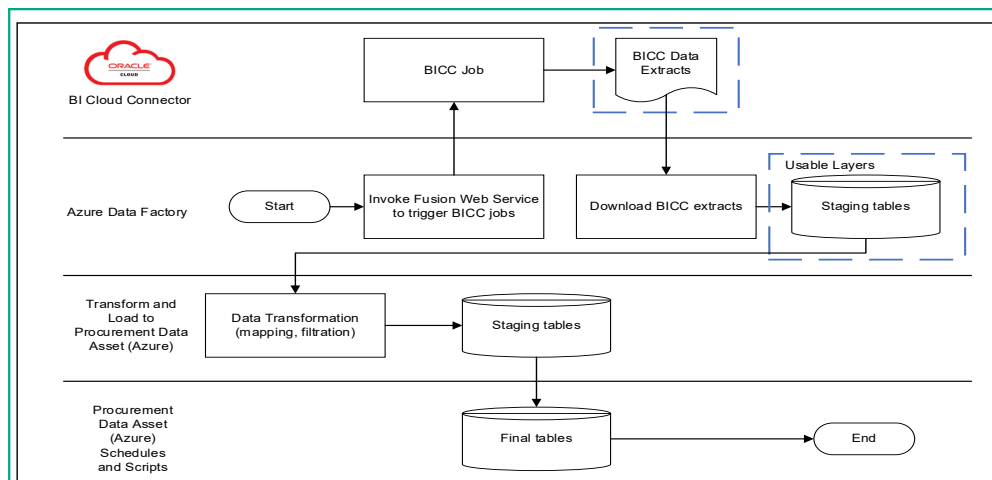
ORACLE
CLOUD
BI Cloud Connector

BICC Job

BICC Data Extracts

Azure Data Factory

Start

Invoke Fusion Web Service to trigger BICC jobs

Download BICC extracts

Usable Layers

Staging tables

Transform and Load to Procurement Data Asset (Azure)

Data Transformation (mapping, filtration)

Staging tables

Procurement Data Asset (Azure) Schedules and Scripts

Final tables

End